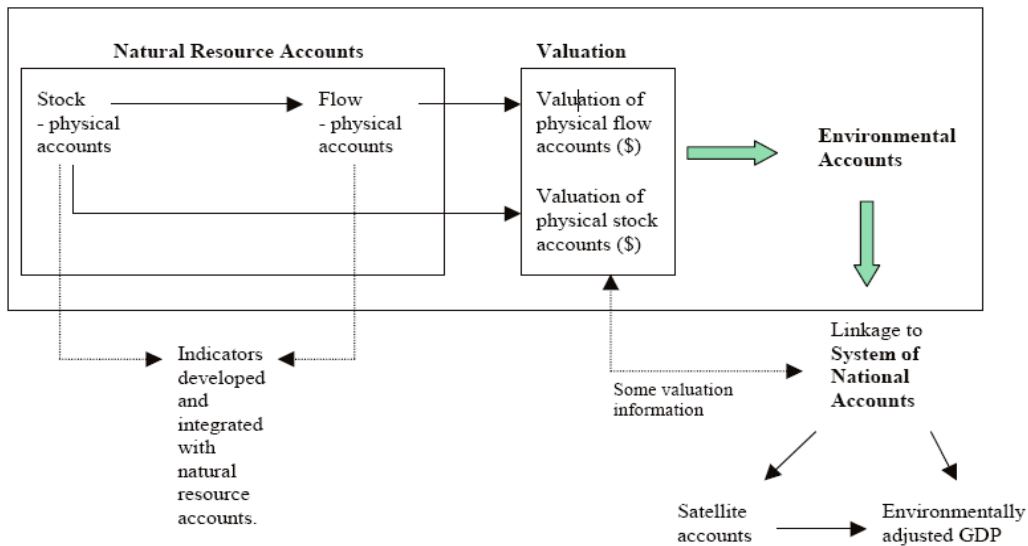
Natural Resource Accounts

Stock
- physical accounts

Flow
- physical accounts

Valuation

Valuation of physical flow accounts ($)

Valuation of physical stock accounts ($)

Environmental Accounts

Indicators developed and integrated with natural resource accounts.

Some valuation information

Linkage to System of National Accounts

Satellite accounts

Environmentally adjusted GDP